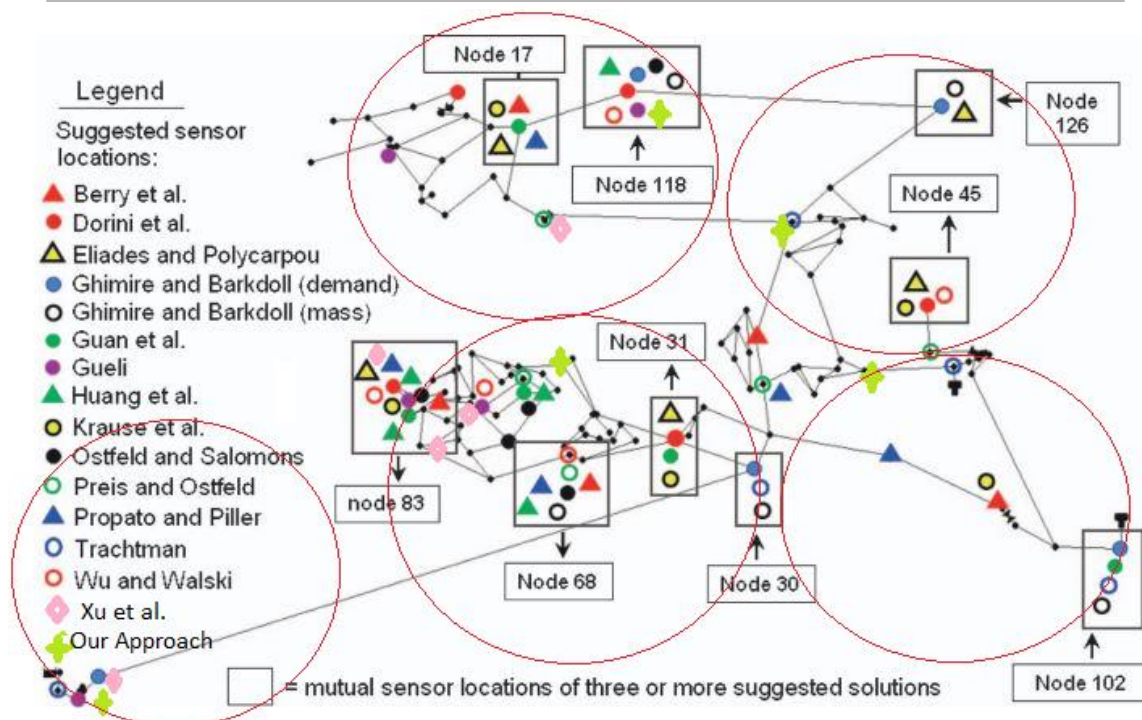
Legend

Suggested sensor locations:

Berry et al.

Dorini et al.

Eliades and Polycarpou

Ghimire and Barkdoll (demand)

Ghimire and Barkdoll (mass)

Guan et al.

Gueli

Huang et al.

Krause et al.

Ostfeld and Salomons

Preis and Ostfeld

Propato and Piller

Trachtman

Wu and Walski

Xu et al.

Our Approach

Node 17

Node 118

Node 126

Node 45

Node 31

node 83

Node 68

Node 30

Node 102

= mutual sensor locations of three or more suggested solutions